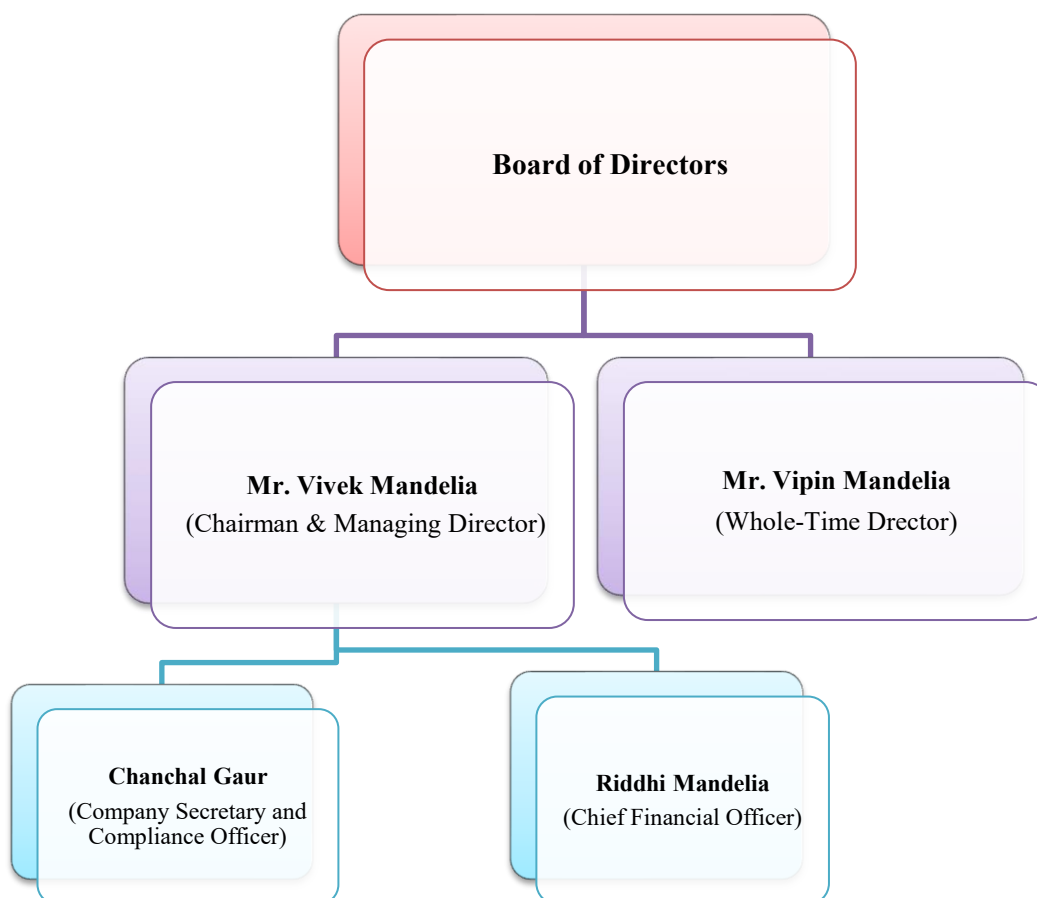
Board of Directors

Mr. Vivek Mandelia
(Chairman & Managing Director)

Mr. Vipin Mandelia
(Whole-Time Drector)

Chanchal Gaur
(Company Secretary and Compliance Officer)

Riddhi Mandelia
(Chief Financial Officer)